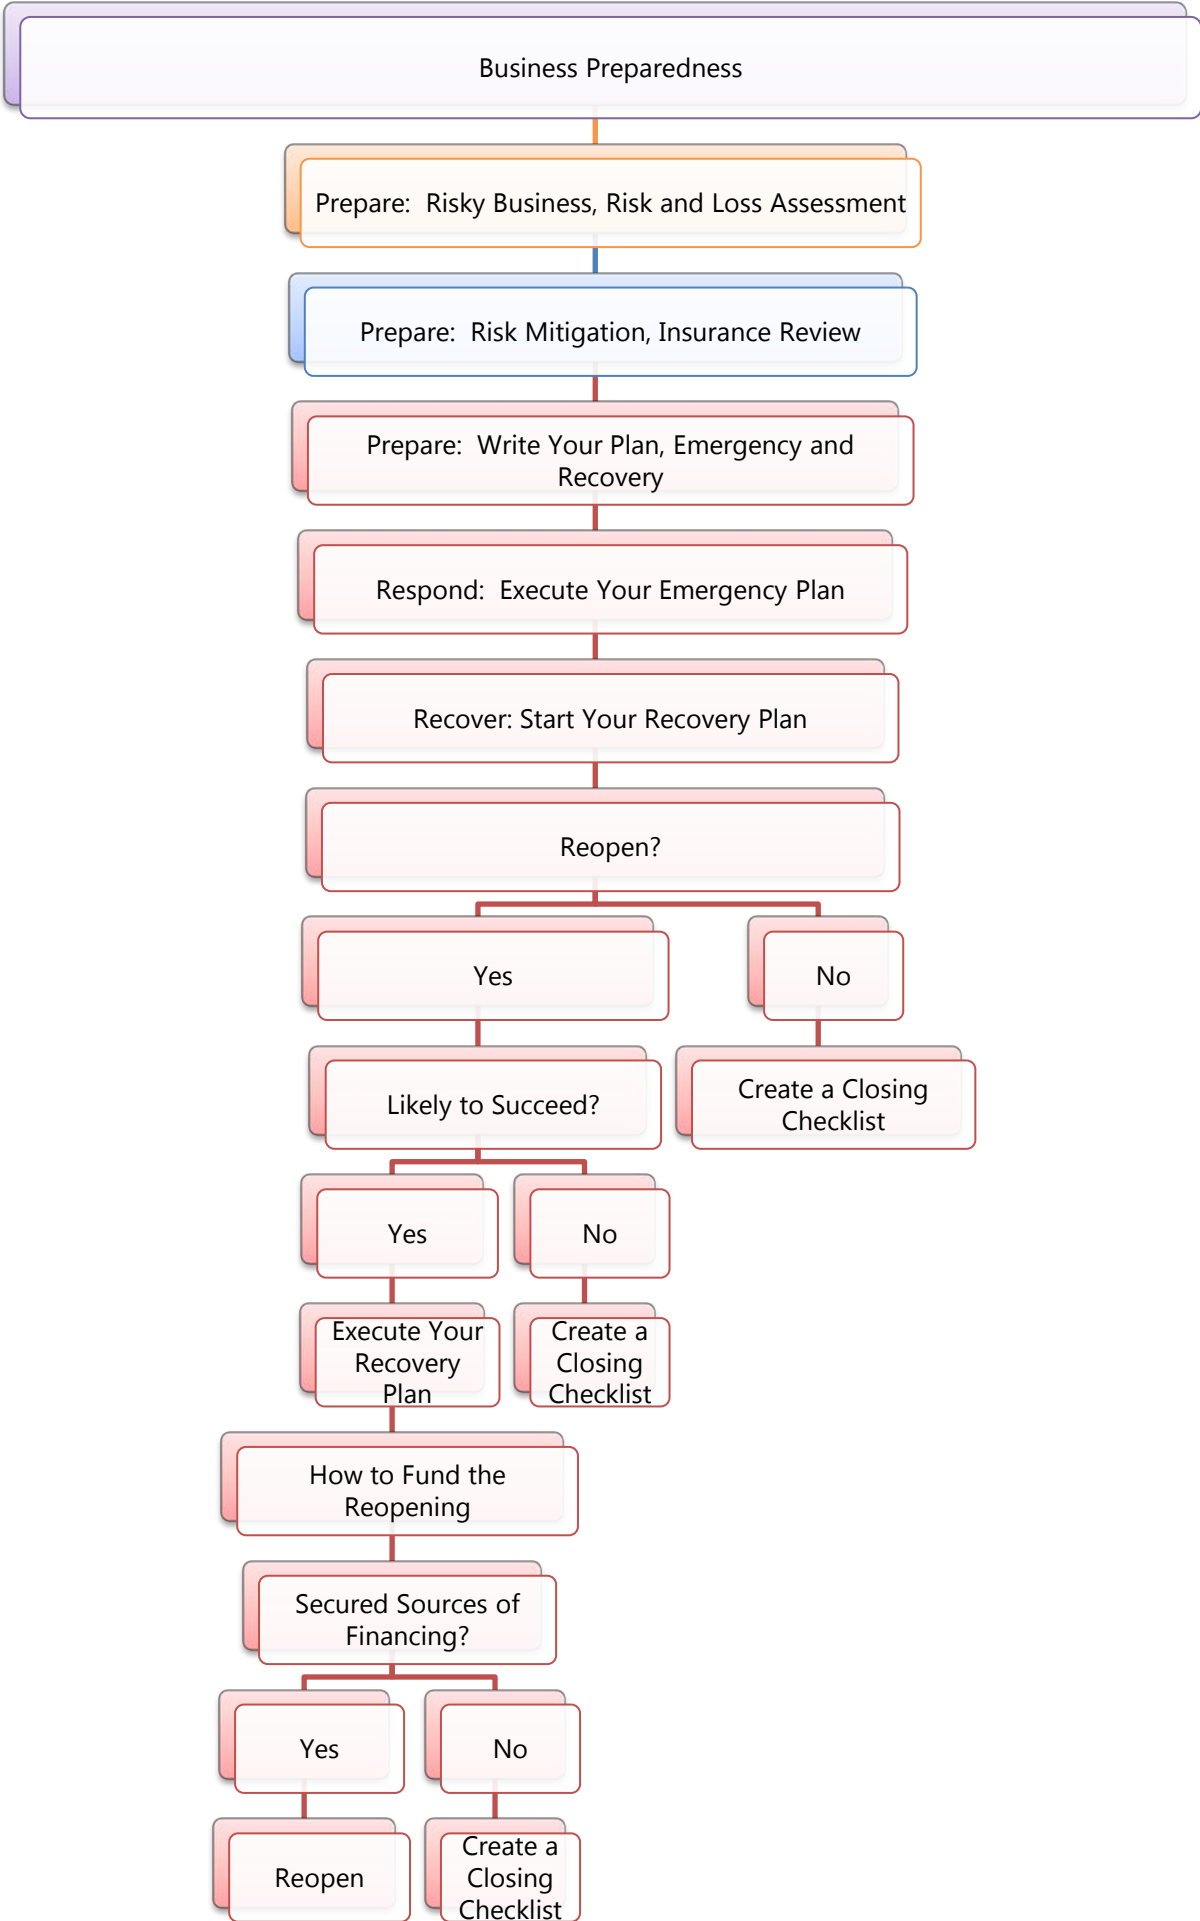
Business Preparedness

Prepare: Risky Business, Risk and Loss Assessment

Prepare: Risk Mitigation, Insurance Review

Prepare: Write Your Plan, Emergency and Recovery

Respond: Execute Your Emergency Plan

Recover: Start Your Recovery Plan

Reopen?

Yes

No

Likely to Succeed?

Create a Closing Checklist

Yes

No

Execute Your Recovery Plan

Create a Closing Checklist

How to Fund the Reopening

Secured Sources of Financing?

Yes

No

Reopen

Create a Closing Checklist